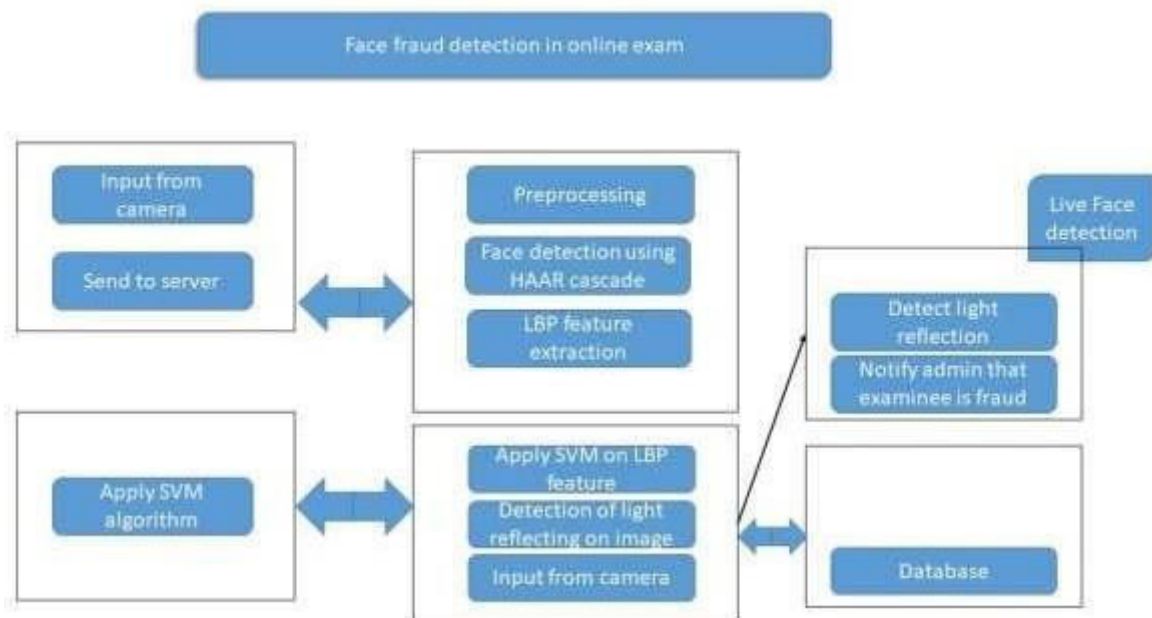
Face fraud detection in online exam

Input from camera

Send to server

Preprocessing

Face detection using HAAR cascade

LBP feature extraction

Live Face detection

Detect light reflection

Notify admin that examinee is fraud

Apply SVM algorithm

Apply SVM on LBP feature

Detection of light reflecting on image

Input from camera

Database